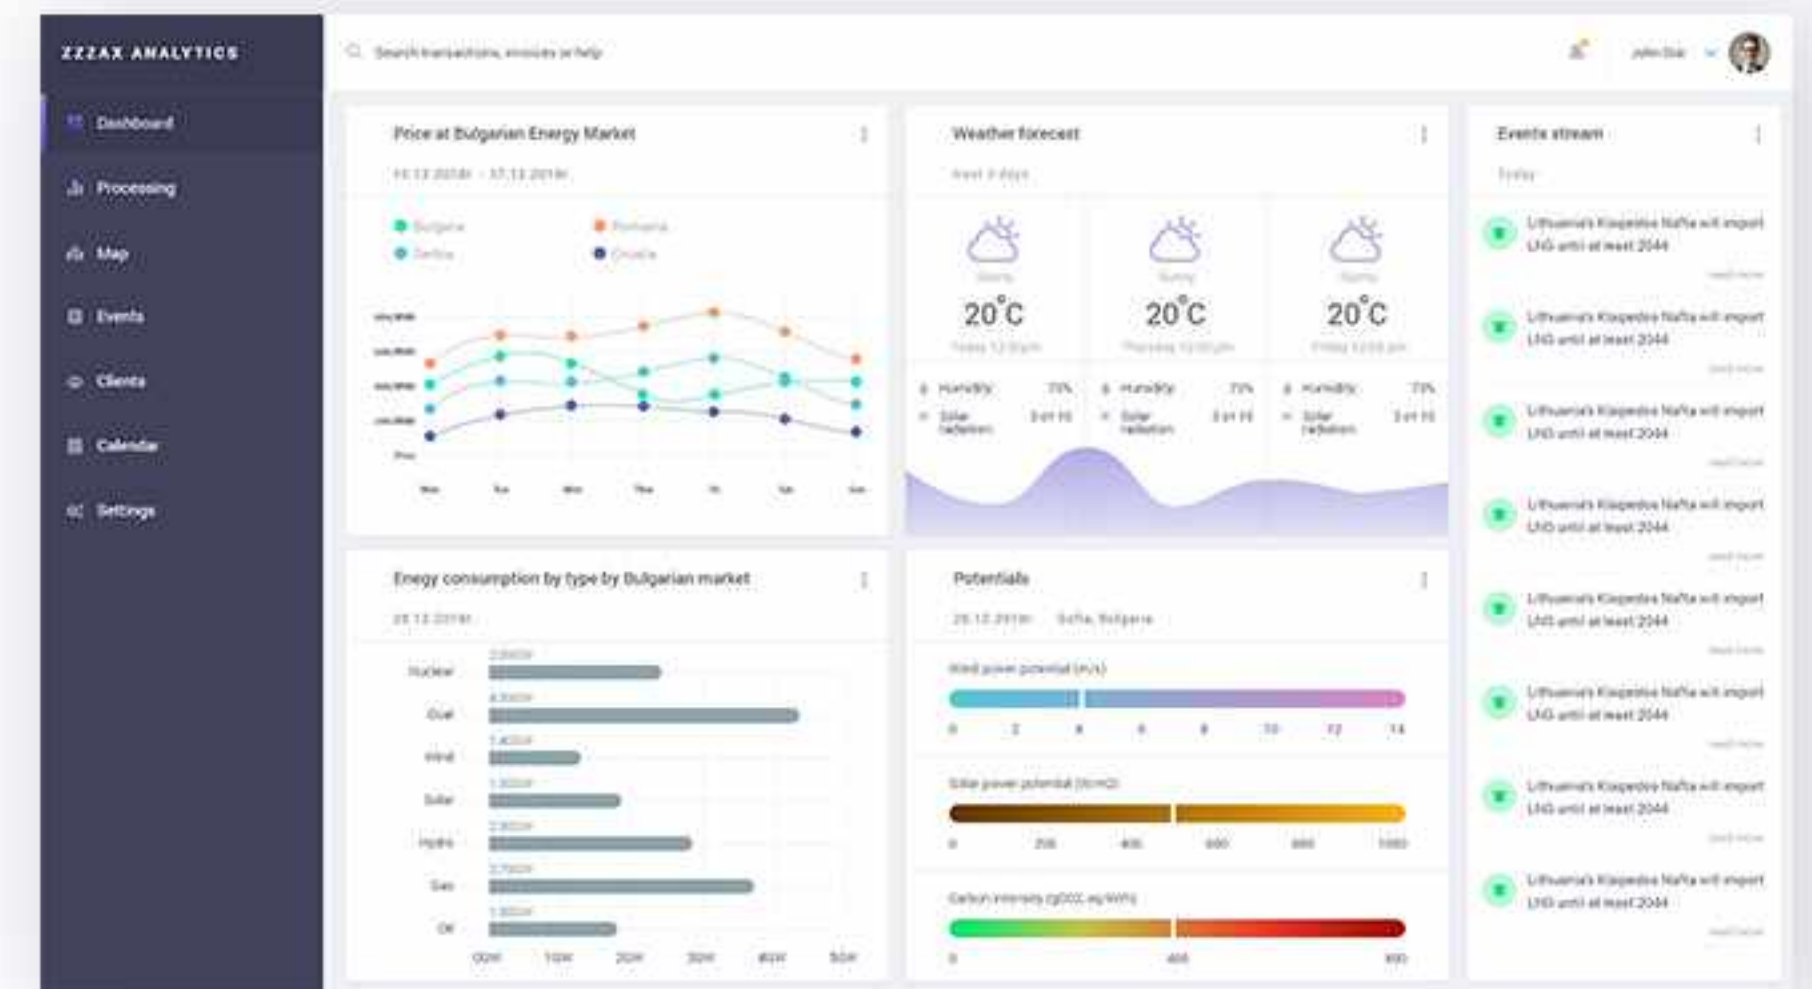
ZZZAX ANALYTICS

Dashboard
Processing
Map
Events
Clients
Calendar
Settings

Search transactions, invoices or help

John Doe

Price at Bulgarian Energy Market

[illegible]

Bulgaria
Romania
Serbia
Croatia

Mon Tue Wed Thu Fri Sat Sun

Weather forecast

Next 3 days

Sunny
20°C
Today 12:00 pm

Sunny
20°C
Thursday 12:00 pm

Sunny
20°C
Friday 12:00 pm

Humidity 73%
Solar radiation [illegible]

Humidity 73%
Solar radiation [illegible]

Humidity 73%
Solar radiation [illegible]

Events stream

Today

Lithuania's Klaipedos Nafta will import LNG until at least 2044
read more

Lithuania's Klaipedos Nafta will import LNG until at least 2044
read more

Lithuania's Klaipedos Nafta will import LNG until at least 2044
read more

Lithuania's Klaipedos Nafta will import LNG until at least 2044
read more

Lithuania's Klaipedos Nafta will import LNG until at least 2044
read more

Lithuania's Klaipedos Nafta will import LNG until at least 2044
read more

Lithuania's Klaipedos Nafta will import LNG until at least 2044
read more

Lithuania's Klaipedos Nafta will import LNG until at least 2044
read more

Enegy consumption by type by Bulgarian market

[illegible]

Nuclear
Coal
Wind
Solar
Hydro
Gas
Oil

Potentials

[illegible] Sofia, Bulgaria

Wind power potential (m/s)
0 2 4 6 8 10 12 14

Solar power potential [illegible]
0 200 400 600 800 1000

Carbon intensity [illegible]
0 400 800